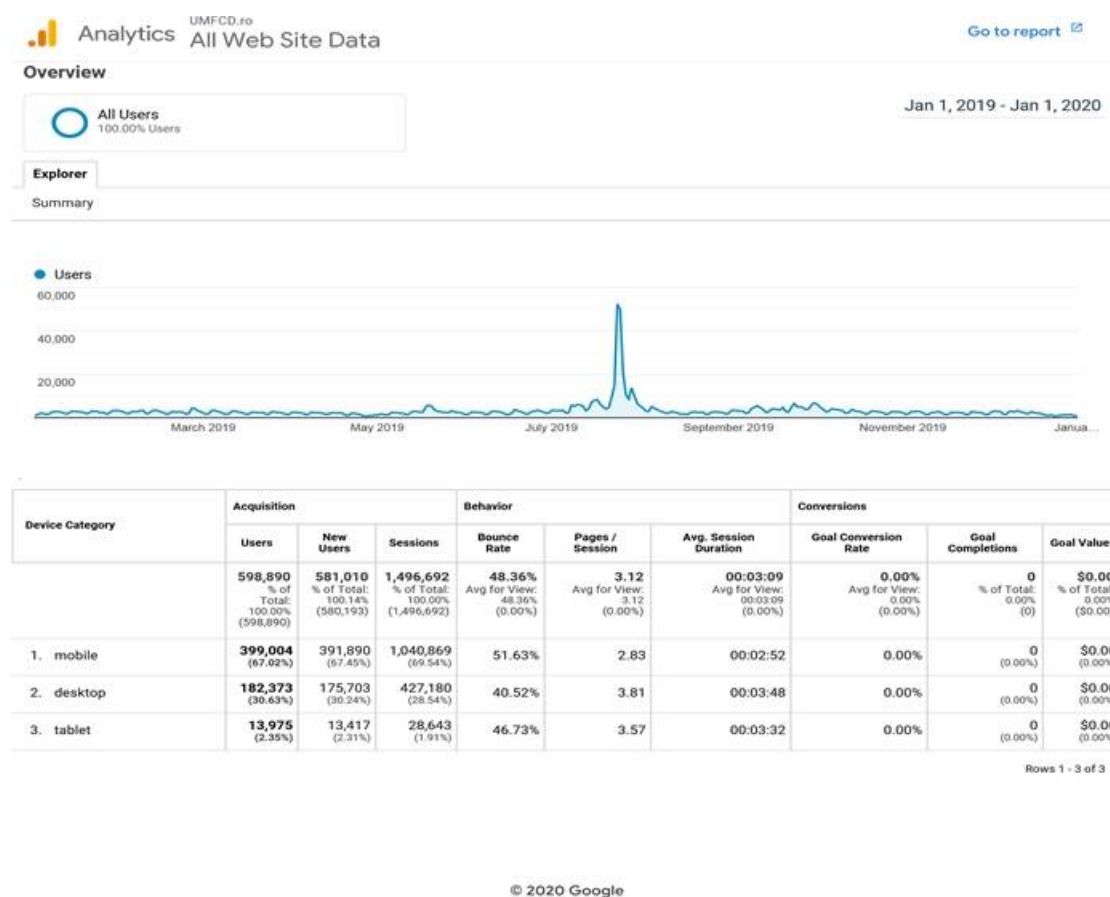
Analytics UMFCD.ro All Web Site Data

Go to report

Overview

All Users
100.00% Users

Jan 1, 2019 - Jan 1, 2020

Explorer

Summary

Users

60,000

40,000

20,000

March 2019 May 2019 July 2019 September 2019 November 2019 Janua...

| Device Category | Acquisition: Users | Acquisition: New Users | Acquisition: Sessions | Behavior: Bounce Rate | Behavior: Pages / Session | Behavior: Avg. Session Duration | Conversions: Goal Conversion Rate | Conversions: Goal Completions | Conversions: Goal Value |
|---|---|---|---|---|---|---|---|---|---|
| | 598,890 % of Total: 100.00% (598,890) | 581,010 % of Total: 100.14% (580,193) | 1,496,692 % of Total: 100.00% (1,496,692) | 48.36% Avg for View: 48.36% (0.00%) | 3.12 Avg for View: 3.12 (0.00%) | 00:03:09 Avg for View: 00:03:09 (0.00%) | 0.00% Avg for View: 0.00% (0.00%) | 0 % of Total: 0.00% (0) | $0.0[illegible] % of Total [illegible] ($0.00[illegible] |
| 1. mobile | 399,004 (67.02%) | 391,890 (67.45%) | 1,040,869 (69.54%) | 51.63% | 2.83 | 00:02:52 | 0.00% | 0 (0.00%) | $0.0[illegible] (0.00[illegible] |
| 2. desktop | 182,373 (30.63%) | 175,703 (30.24%) | 427,180 (28.54%) | 40.52% | 3.81 | 00:03:48 | 0.00% | 0 (0.00%) | $0.0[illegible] (0.00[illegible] |
| 3. tablet | 13,975 (2.35%) | 13,417 (2.31%) | 28,643 (1.91%) | 46.73% | 3.57 | 00:03:32 | 0.00% | 0 (0.00%) | $0.0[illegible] (0.00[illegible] |

Rows 1 - 3 of 3

© 2020 Google